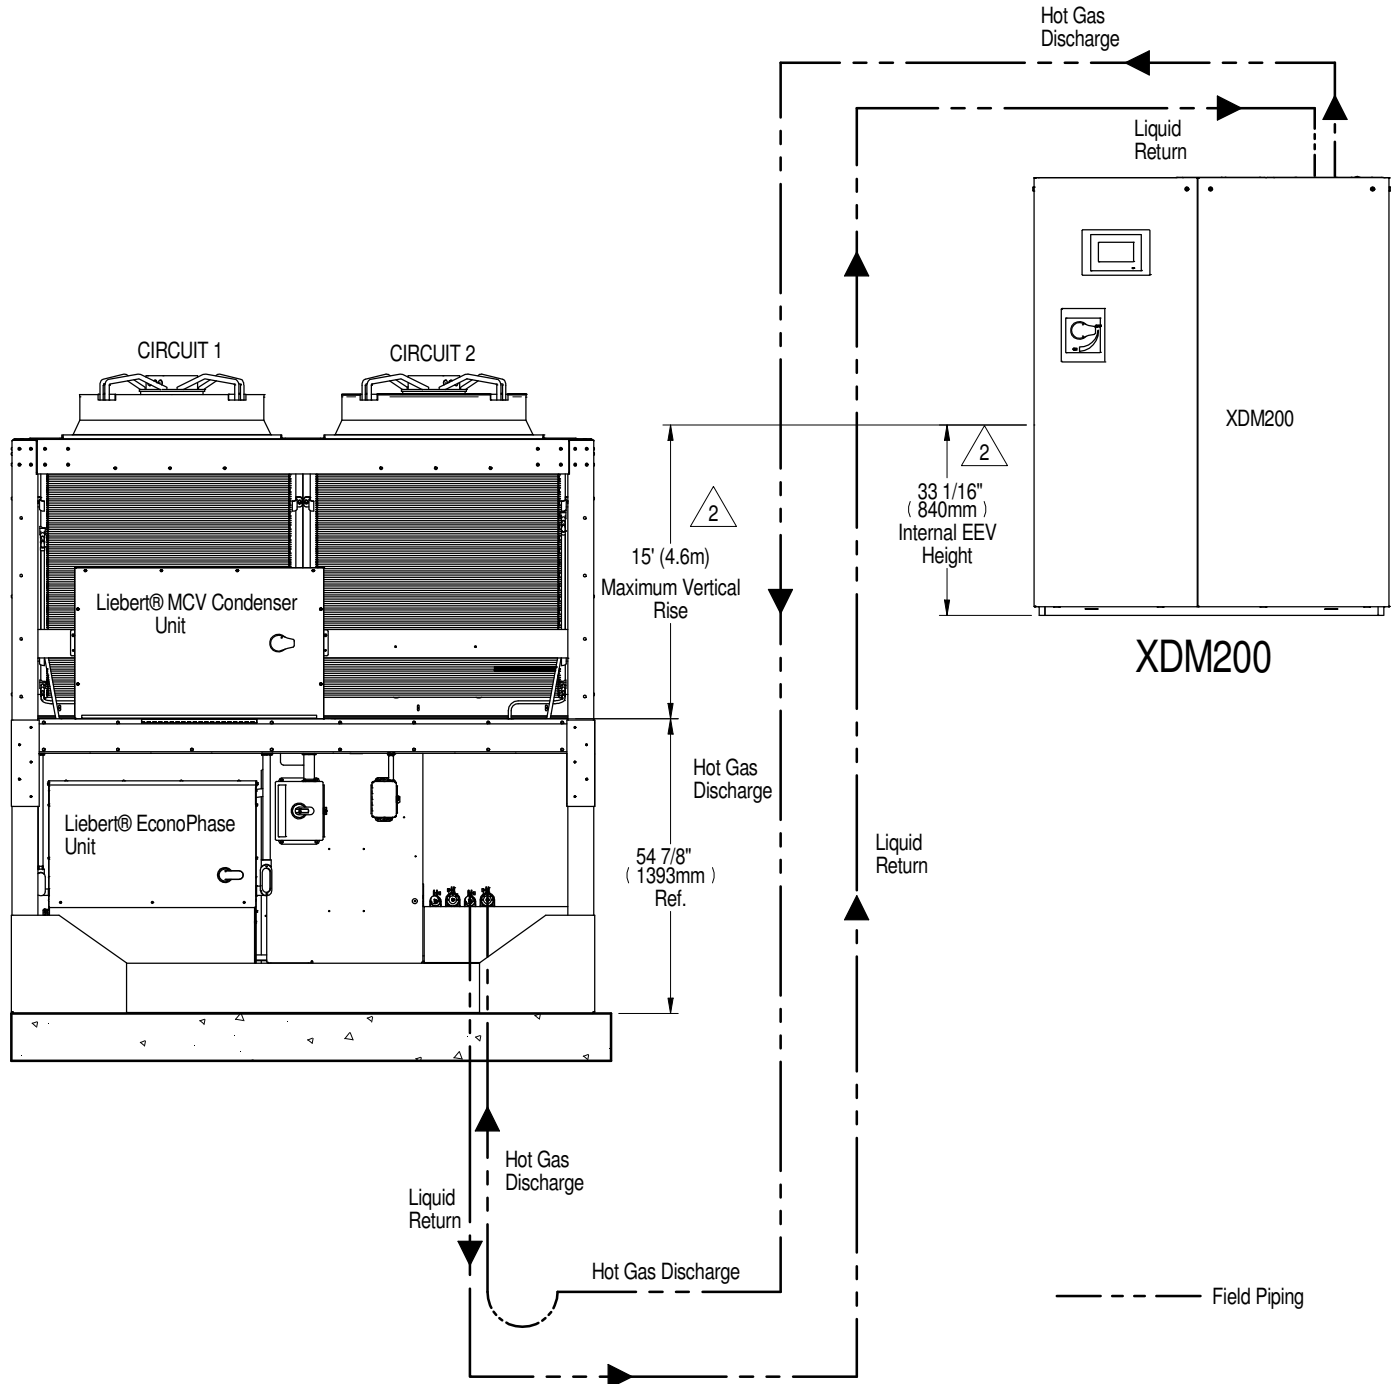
Hot Gas Discharge

Liquid Return

CIRCUIT 1

CIRCUIT 2

XDM200

2

2

15' (4.6m) Maximum Vertical Rise

33 1/16" ( 840mm ) Internal EEV Height

Liebert® MCV Condenser Unit

XDM200

Hot Gas Discharge

Liebert® EconoPhase Unit

54 7/8" ( 1393mm ) Ref.

Liquid Return

Hot Gas Discharge

Liquid Return

Hot Gas Discharge

Field Piping